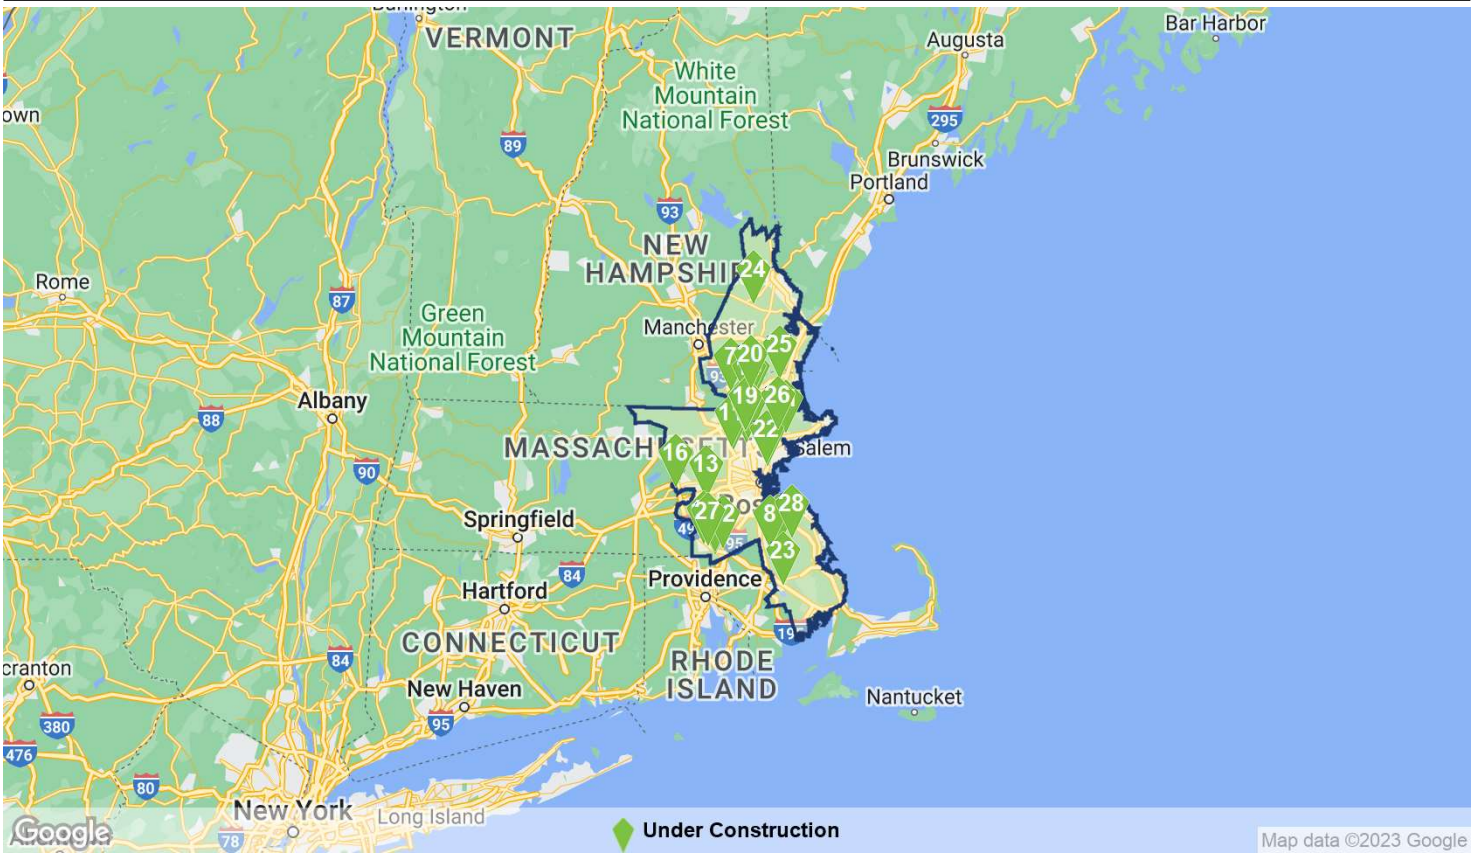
VERMONT
Augusta
Bar Harbor
own
White Mountain National Forest
89
295
Brunswick
Portland
93
NEW HAMPSHIRE
24
Rome
87
Green Mountain National Forest
Manchester
7
20
25
Albany
88
19
26
1
22
MASSACHUSETTS
16
13
Salem
90
Springfield
27
2
8
28
23
Hartford
84
Providence
95
19
CONNECTICUT
RHODE ISLAND
cranton
84
New Haven
Nantucket
380
95
476
80
New York
Long Island
78
Google
Under Construction
Map data ©2023 Google